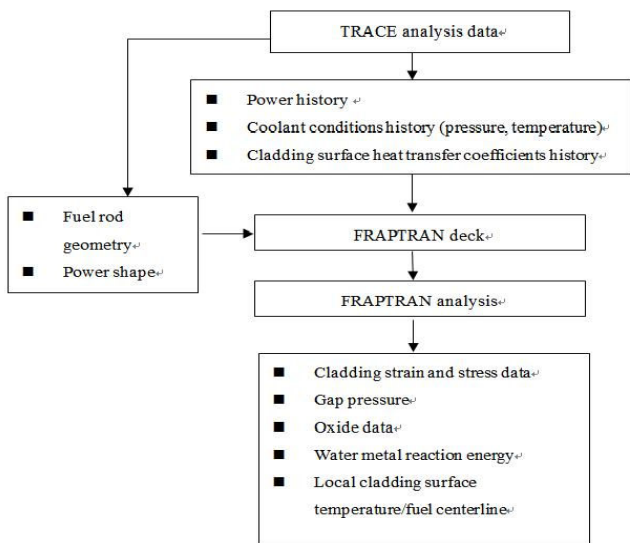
TRACE analysis data

■ Power history
■ Coolant conditions history (pressure, temperature)
■ Cladding surface heat transfer coefficients history

■ Fuel rod geometry
■ Power shape

FRAPTRAN deck

FRAPTRAN analysis

■ Cladding strain and stress data
■ Gap pressure
■ Oxide data
■ Water metal reaction energy
■ Local cladding surface temperature/fuel centerline